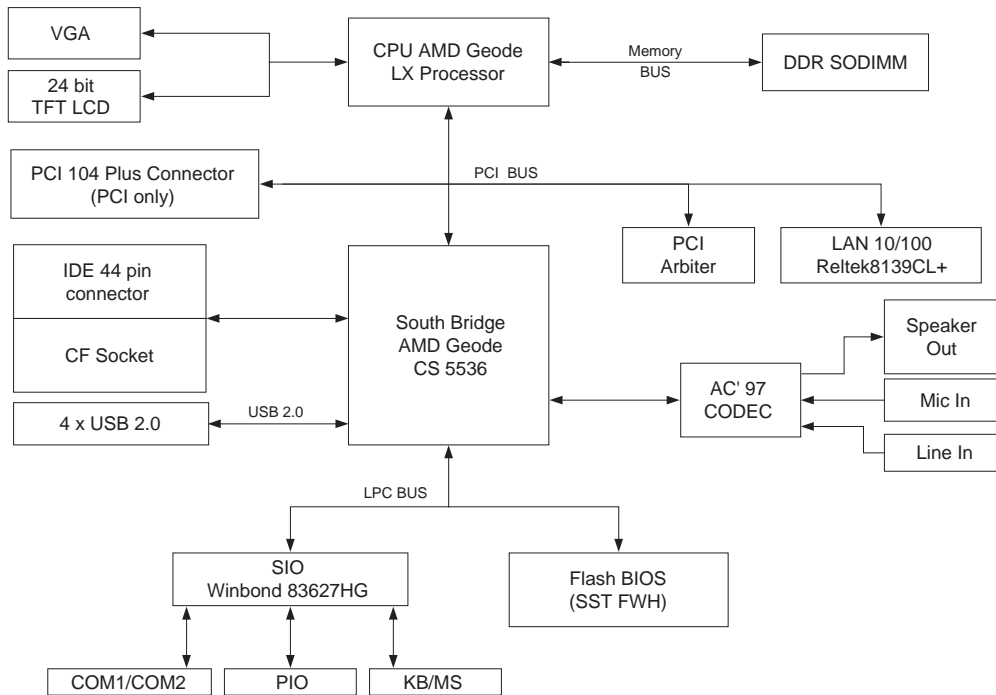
VGA

24 bit
TFT LCD

CPU AMD Geode
LX Processor

Memory
BUS

DDR SODIMM

PCI 104 Plus Connector
(PCI only)

PCI BUS

PCI
Arbiter

LAN 10/100
Reltek8139CL+

IDE 44 pin
connector

CF Socket

South Bridge
AMD Geode
CS 5536

Speaker
Out

AC' 97
CODEC

Mic In

Line In

4 x USB 2.0

USB 2.0

LPC BUS

SIO
Winbond 83627HG

Flash BIOS
(SST FWH)

COM1/COM2

PIO

KB/MS